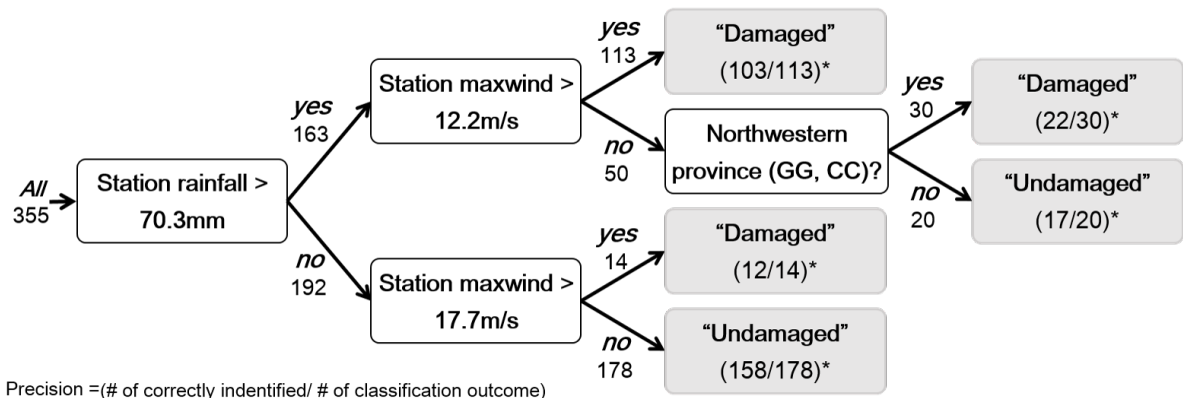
*All*
355

Station rainfall > 70.3mm

*yes*
163

Station maxwind > 12.2m/s

*yes*
113

"Damaged"
(103/113)*

*no*
50

Northwestern province (GG, CC)?

*yes*
30

"Damaged"
(22/30)*

*no*
20

"Undamaged"
(17/20)*

*no*
192

Station maxwind > 17.7m/s

*yes*
14

"Damaged"
(12/14)*

*no*
178

"Undamaged"
(158/178)*

Precision =(# of correctly indentified/ # of classification outcome)